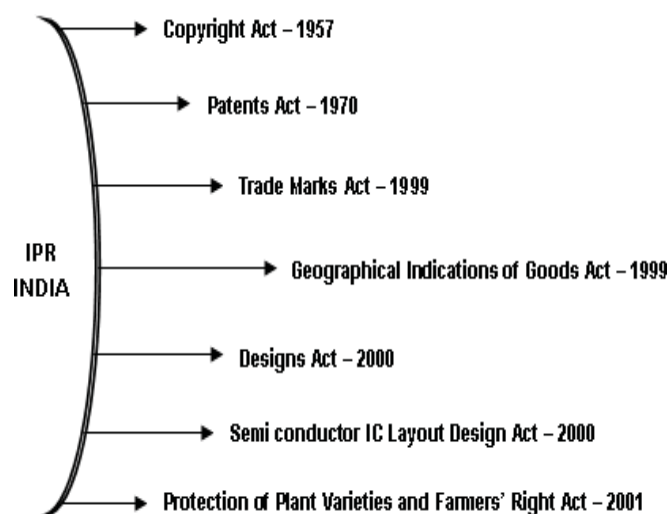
IPR INDIA

Copyright Act – 1957

Patents Act – 1970

Trade Marks Act – 1999

Geographical Indications of Goods Act – 1999

Designs Act – 2000

Semi conductor IC Layout Design Act – 2000

Protection of Plant Varieties and Farmers' Right Act – 2001